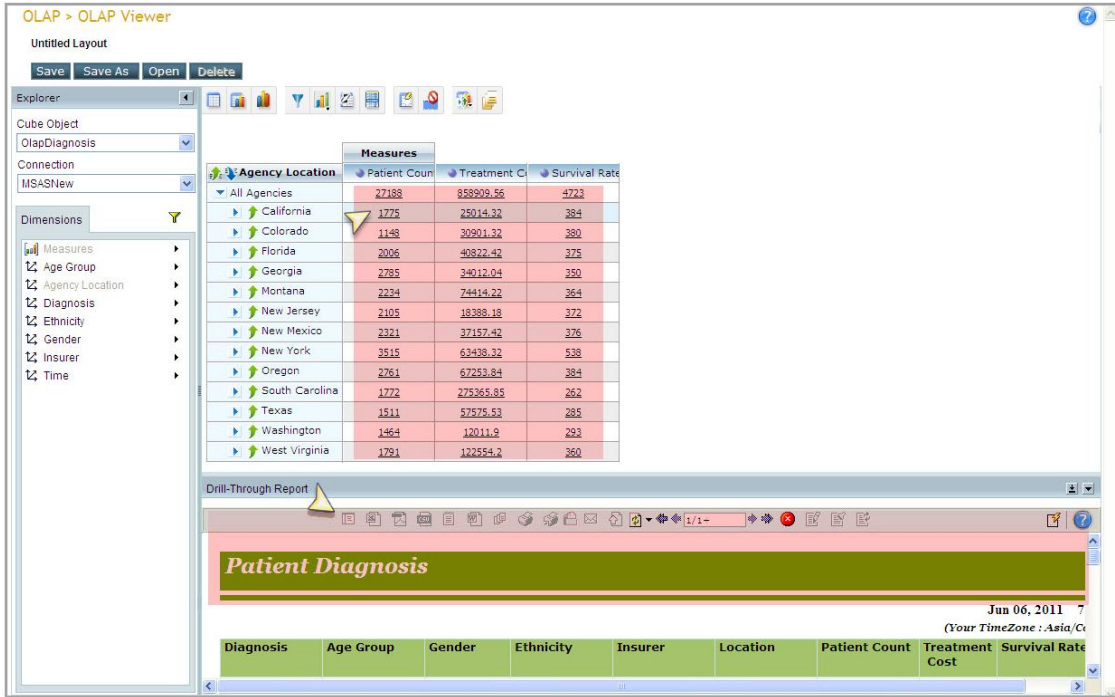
OLAP > OLAP Viewer

Untitled Layout

Save | Save As | Open | Delete

Explorer

Cube Object

OlapDiagnosis

Connection

MSASNew

Dimensions

Measures
Age Group
Agency Location
Diagnosis
Ethnicity
Gender
Insurer
Time

| Agency Location | Measures Patient Coun | Treatment C | Survival Rate |
|---|---|---|---|
| All Agencies | 27188 | 858909.56 | 4723 |
| California | 1775 | 25014.32 | 384 |
| Colorado | 1148 | 30901.32 | 380 |
| Florida | 2006 | 40822.42 | 375 |
| Georgia | 2785 | 34012.04 | 350 |
| Montana | 2234 | 74414.22 | 364 |
| New Jersey | 2105 | 18388.18 | 372 |
| New Mexico | 2321 | 37157.42 | 376 |
| New York | 3515 | 63438.32 | 538 |
| Oregon | 2761 | 67253.84 | 384 |
| South Carolina | 1772 | 275365.85 | 262 |
| Texas | 1511 | 57575.53 | 285 |
| Washington | 1464 | 12011.9 | 293 |
| West Virginia | 1791 | 122554.2 | 360 |

Drill-Through Report

1/1

Patient Diagnosis

Jun 06, 2011 7

(Your TimeZone : Asia/C

| Diagnosis | Age Group | Gender | Ethnicity | Insurer | Location | Patient Count | Treatment Cost | Survival Rate |
|---|---|---|---|---|---|---|---|---|